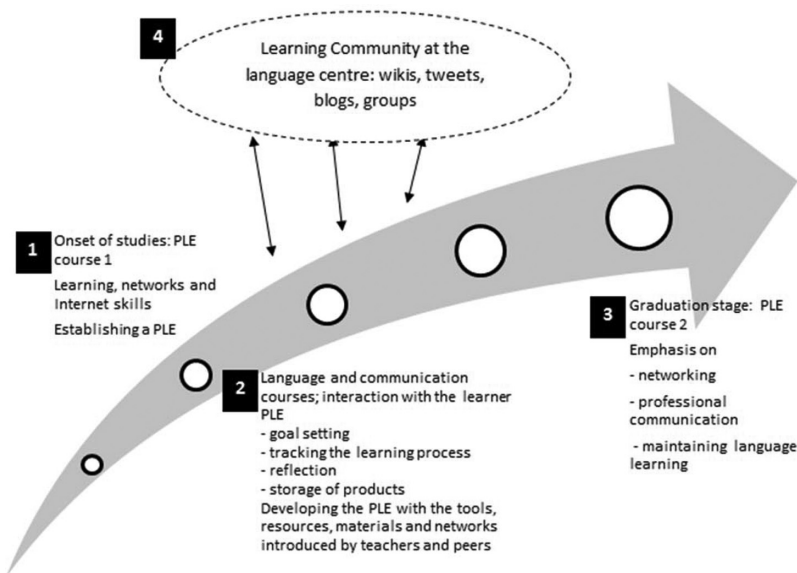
4

Learning Community at the language centre: wikis, tweets, blogs, groups

1

Onset of studies: PLE course 1

Learning, networks and Internet skills

Establishing a PLE

2

Language and communication courses; interaction with the learner PLE

- goal setting
- tracking the learning process
- reflection
- storage of products

Developing the PLE with the tools, resources, materials and networks introduced by teachers and peers

3

Graduation stage: PLE course 2

Emphasis on

- networking
- professional communication
- maintaining language learning